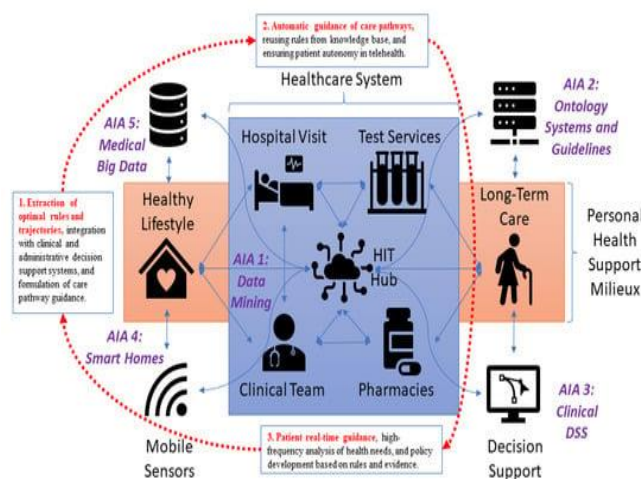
2. Automatic guidance of care pathways, reusing rules from knowledge base, and ensuring patient autonomy in telehealth.

Healthcare System

AIA 5: Medical Big Data

Hospital Visit

Test Services

AIA 2: Ontology Systems and Guidelines

1. Extraction of optimal rules and trajectories, integration with clinical and administrative decision support systems, and formulation of care pathway guidance.

Healthy Lifestyle

AIA 1: Data Mining

HIT Hub

Long-Term Care

Personal Health Support Milieux

AIA 4: Smart Homes

Clinical Team

Pharmacies

AIA 3: Clinical DSS

Mobile Sensors

3. Patient real-time guidance, high-frequency analysis of health needs, and policy development based on rules and evidence.

Decision Support